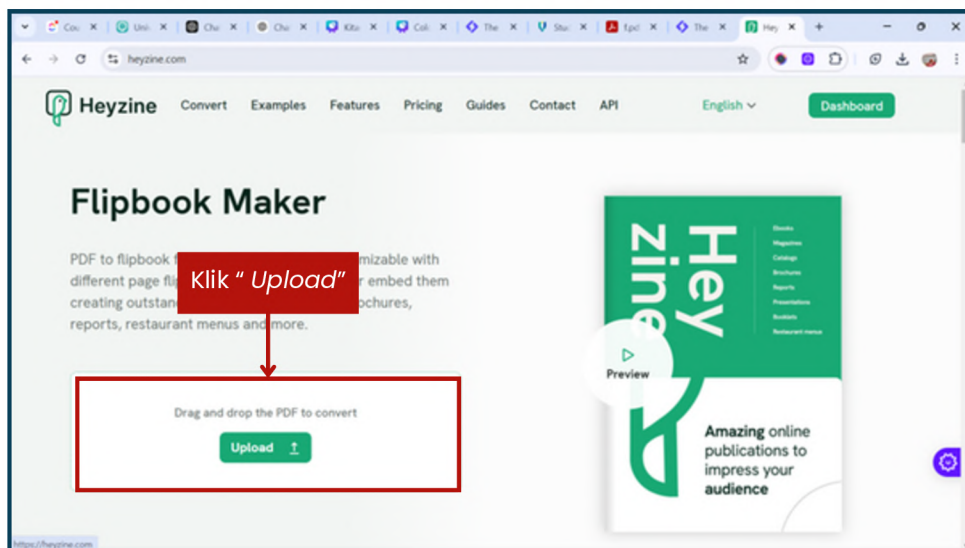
Cou × Uni × Cha × Cha × Kita × Cole × The × Stu × Epd × The × Hey × +

heyzine.com

Heyzine Convert Examples Features Pricing Guides Contact API English Dashboard

Flipbook Maker

PDF to flipbook f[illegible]mizable with different page fli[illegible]r embed them creating outstan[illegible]ochures, reports, restaurant menus and more.

Klik " Upload"

Drag and drop the PDF to convert

Upload

Hey zine

Ebooks
Magazines
Catalogs
Brochures
Reports
Presentations
Booklets
Restaurant menus

Preview

Amazing online publications to impress your audience

https://heyzine.com